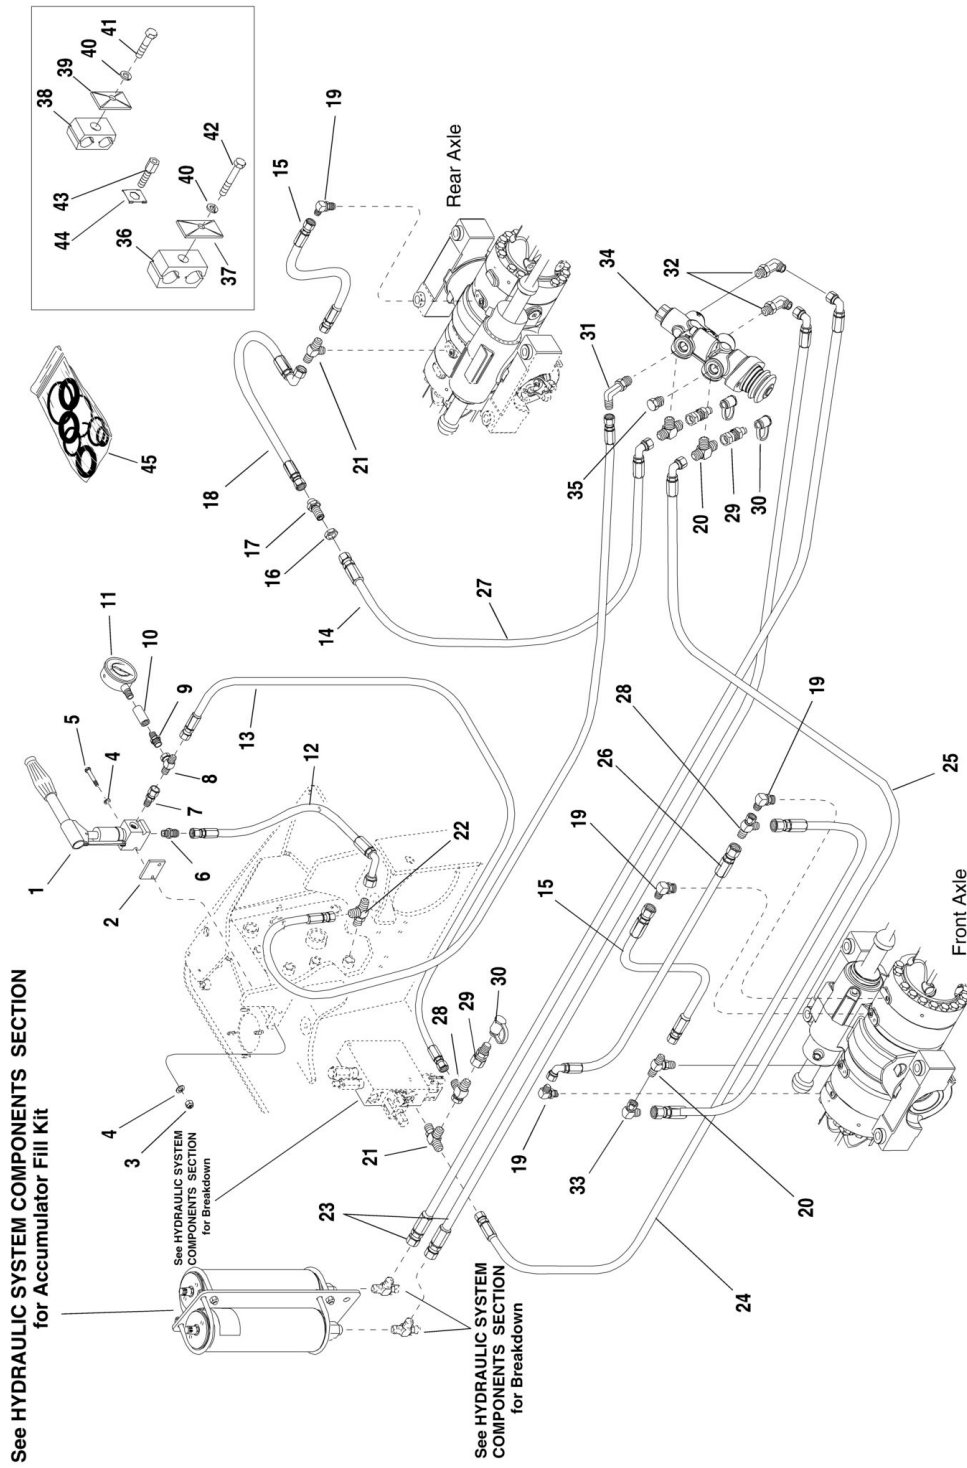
See HYDRAULIC SYSTEM COMPONENTS SECTION for Accumulator Fill Kit

See HYDRAULIC SYSTEM COMPONENTS SECTION for Breakdown

See HYDRAULIC SYSTEM COMPONENTS SECTION for Breakdown

Rear Axle

Front Axle

1
2
3
4
4
5
6
7
8
9
10
11
12
13
14
15
15
16
17
18
19
19
19
19
19
20
20
21
21
22
23
24
25
26
27
28
28
29
29
30
30
31
32
33
34
35
36
37
38
39
40
40
41
42
43
44
45